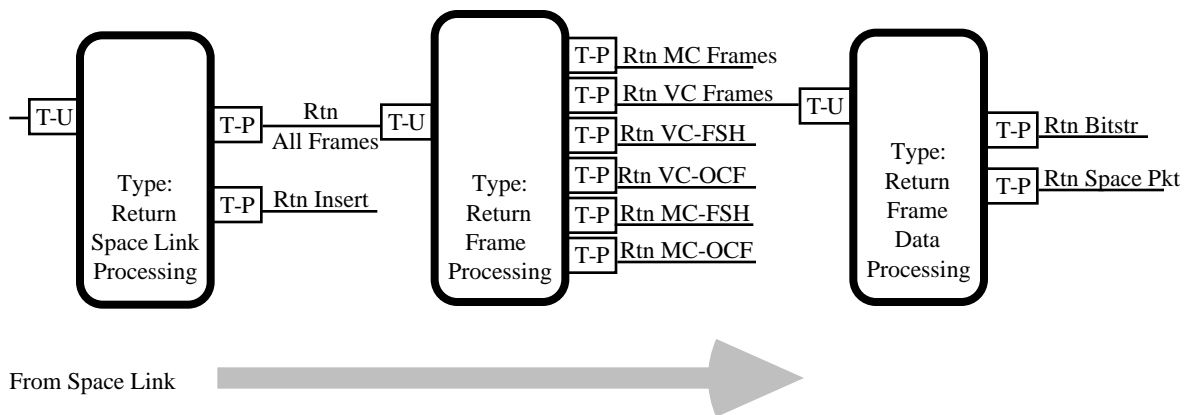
T-U

T-P

Rtn All Frames

T-P

Rtn Insert

Type: Return Space Link Processing

T-U

Type: Return Frame Processing

T-P Rtn MC Frames

T-P Rtn VC Frames

T-P Rtn VC-FSH

T-P Rtn VC-OCF

T-P Rtn MC-FSH

T-P Rtn MC-OCF

T-U

Type: Return Frame Data Processing

T-P Rtn Bitstr

T-P Rtn Space Pkt

From Space Link